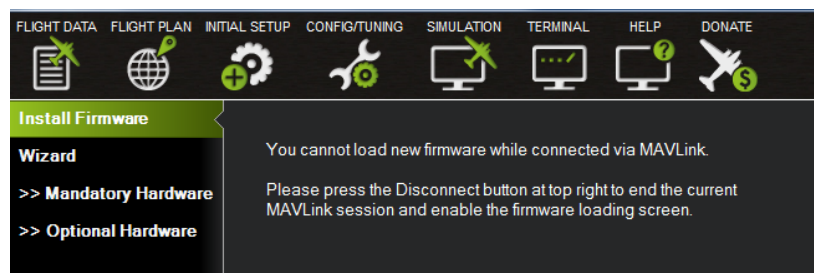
FLIGHT DATA FLIGHT PLAN INITIAL SETUP CONFIG/TUNING SIMULATION TERMINAL HELP DONATE

Install Firmware
Wizard
>> Mandatory Hardware
>> Optional Hardware

You cannot load new firmware while connected via MAVLink.

Please press the Disconnect button at top right to end the current MAVLink session and enable the firmware loading screen.